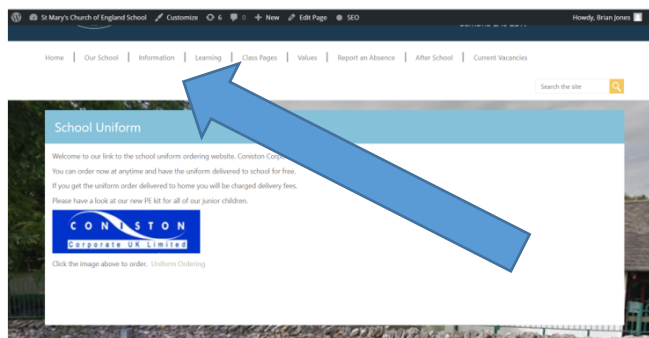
St Mary's Church of England School  Customize  6  0  + New  Edit Page  SEO  Howdy, Brian Jones

Home | Our School | Information | Learning | Class Pages | Values | Report an Absence | After School | Current Vacancies

Search the site

School Uniform

Welcome to our link to the school uniform ordering website. Coniston Corp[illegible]

You can order now at anytime and have the uniform delivered to school for free.

If you get the uniform order delivered to home you will be charged delivery fees.

Please have a look at our new PE kit for all of our junior children.

CONISTON
Corporate UK Limited

Click the image above to order. Uniform Ordering